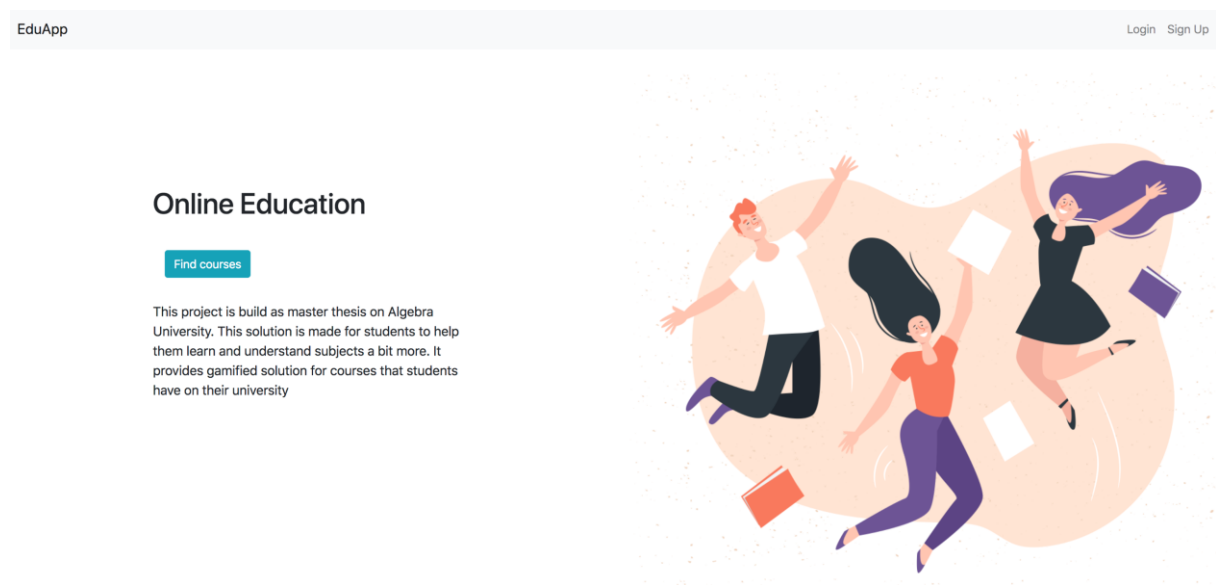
EduApp

Login Sign Up

Online Education

Find courses

This project is build as master thesis on Algebra University. This solution is made for students to help them learn and understand subjects a bit more. It provides gamified solution for courses that students have on their university